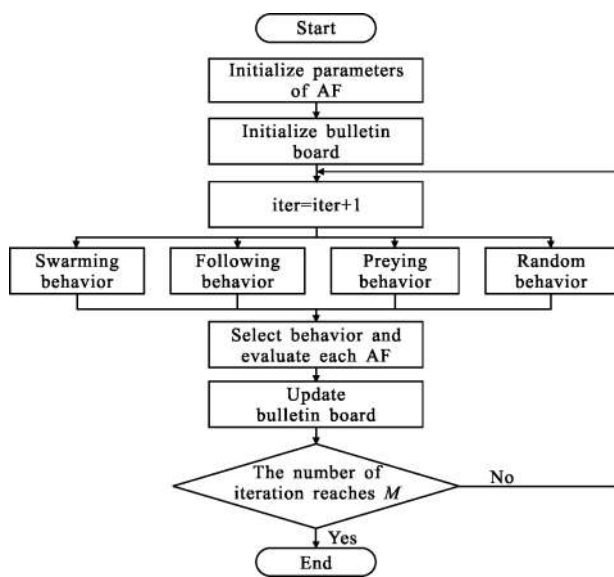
Start

Initialize parameters of AF

Initialize bulletin board

iter=iter+1

Swarming behavior

Following behavior

Preying behavior

Random behavior

Select behavior and evaluate each AF

Update bulletin board

The number of iteration reaches $M$

No

Yes

End